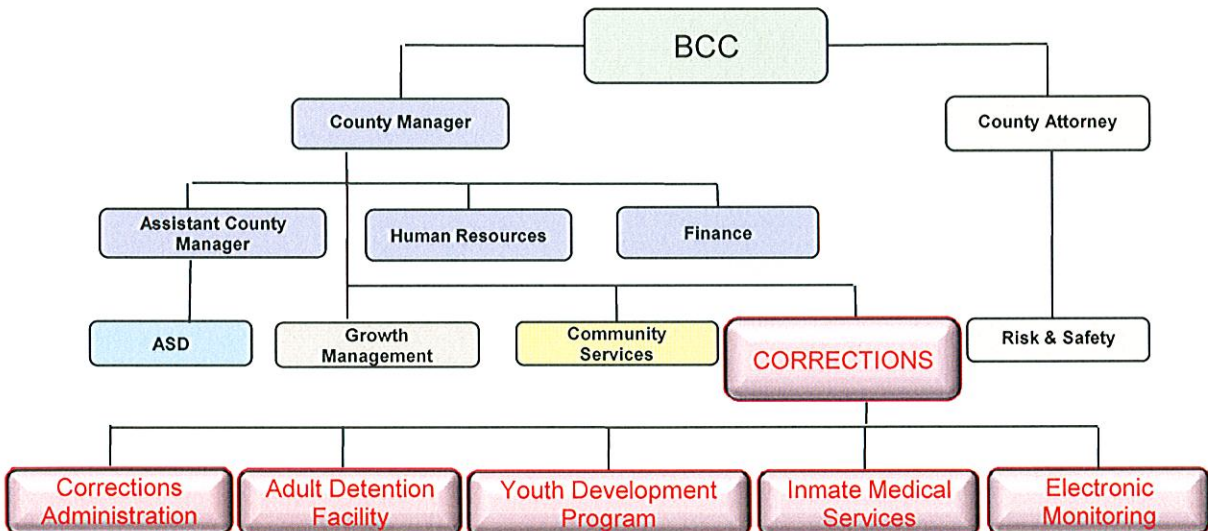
BCC

County Manager

County Attorney

Assistant County Manager

Human Resources

Finance

ASD

Growth Management

Community Services

CORRECTIONS

Risk & Safety

Corrections Administration

Adult Detention Facility

Youth Development Program

Inmate Medical Services

Electronic Monitoring